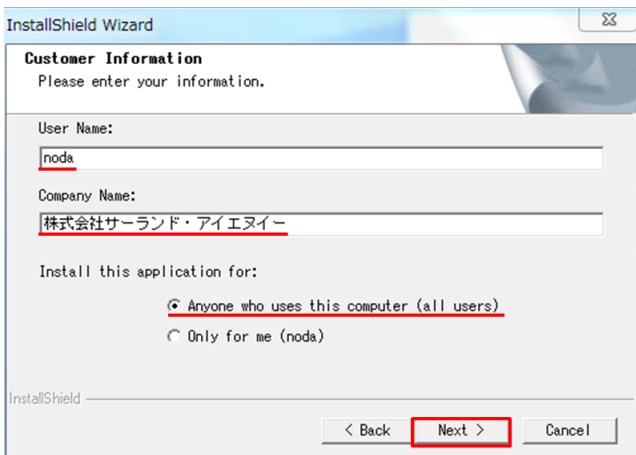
InstallShield Wizard

Customer Information
Please enter your information.

User Name:
noda

Company Name:
株式会社サーランド・アイエヌイー

Install this application for:
Anyone who uses this computer (all users)
Only for me (noda)

InstallShield

< Back
Next >
Cancel